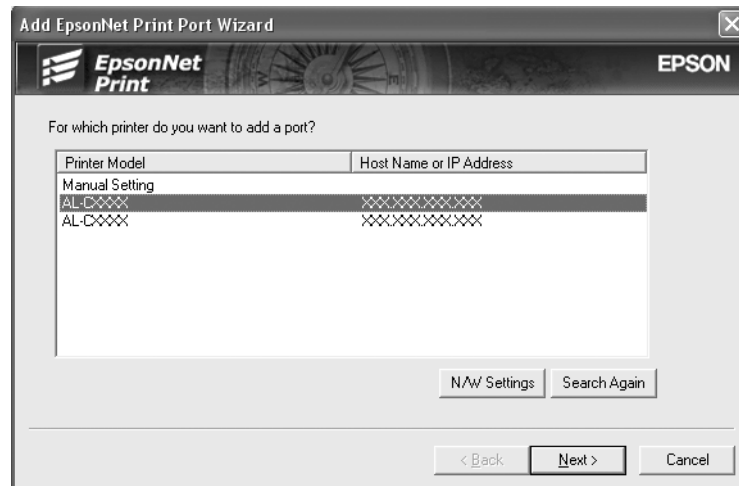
Add EpsonNet Print Port Wizard

EpsonNet Print

EPSON

For which printer do you want to add a port?

| Printer Model | Host Name or IP Address |
|---|---|
| Manual Setting | |
| AL-CXXXX | XXX.XXX.XXX.XXX |
| AL-CXXXX | XXX.XXX.XXX.XXX |

N/W Settings

Search Again

< Back

Next >

Cancel